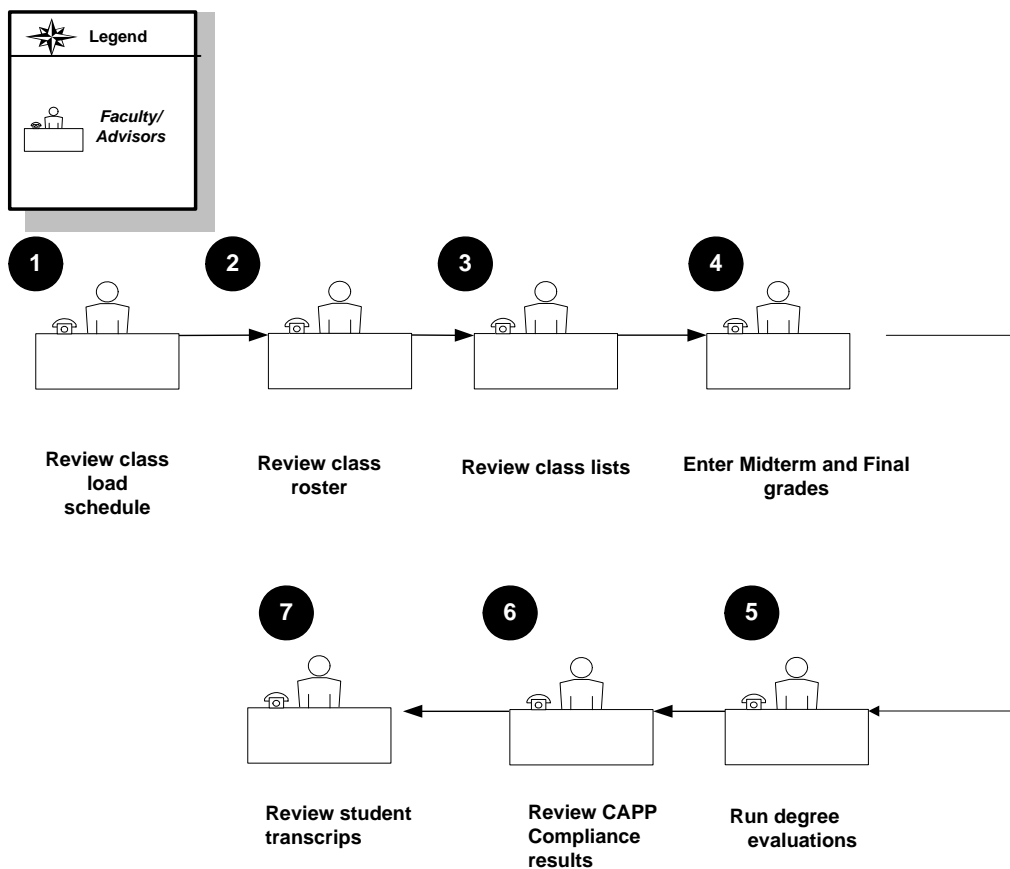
Legend

Faculty/ Advisors

1

Review class load schedule

2

Review class roster

3

Review class lists

4

Enter Midterm and Final grades

7

Review student transcrips

6

Review CAPP Compliance results

5

Run degree evaluations